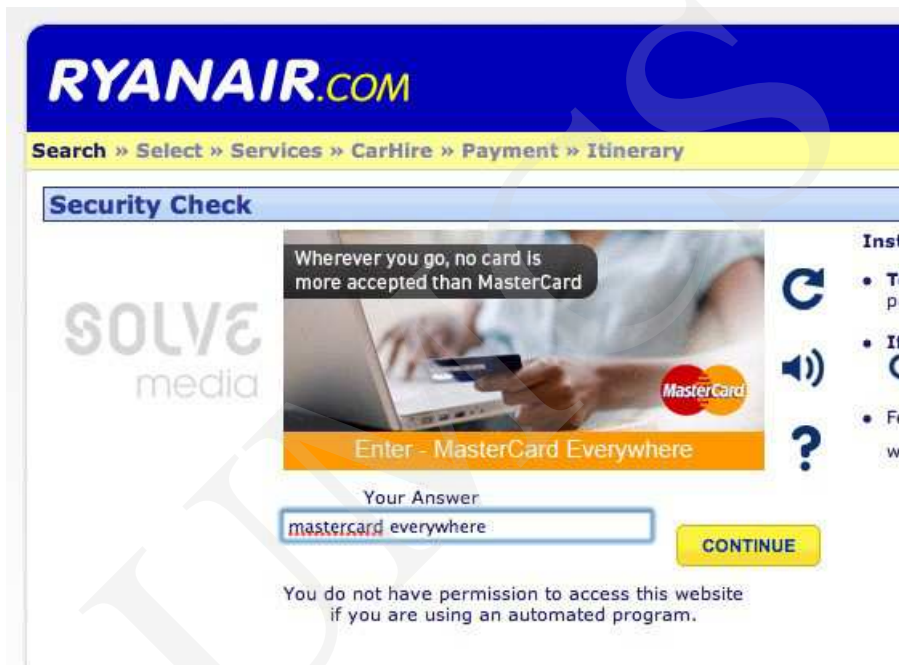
RYANAIR.COM

Search » Select » Services » CarHire » Payment » Itinerary

Security Check

SOLVE media

Wherever you go, no card is more accepted than MasterCard

MasterCard

Enter - MasterCard Everywhere

Your Answer

mastercard everywhere

CONTINUE

You do not have permission to access this website if you are using an automated program.

Inst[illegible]

• T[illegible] p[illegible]

• I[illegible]

• F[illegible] w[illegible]